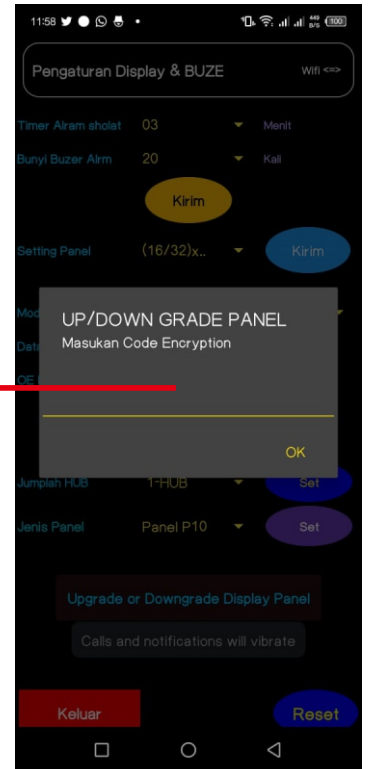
11:58

449 B/S 100

Pengaturan Display & BUZE

Wifi <=>

Timer Alram sholat 03 Menit

Bunyi Buzer Alrm 20 Kali

Kirim

Setting Panel (16/32)x.. Kirim

Mod

Dat

OE

UP/DOWN GRADE PANEL

Masukan Code Encryption

OK

Jumlah HUB 1-HUB Set

Jenis Panel Panel P10 Set

Upgrade or Downgrade Display Panel

Calls and notifications will vibrate

Keluar

Reset